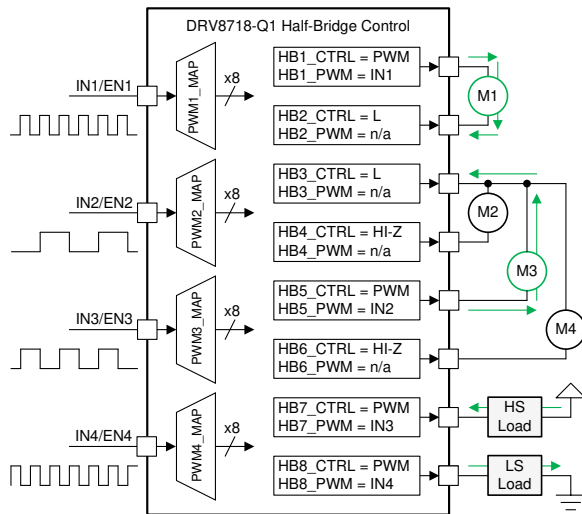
DRV8718-Q1 Half-Bridge Control

IN1/EN1

PWM1_MAP

x8

HB1_CTRL = PWM
HB1_PWM = IN1

M1

HB2_CTRL = L
HB2_PWM = n/a

IN2/EN2

PWM2_MAP

x8

HB3_CTRL = L
HB3_PWM = n/a

M2

HB4_CTRL = HI-Z
HB4_PWM = n/a

M3

IN3/EN3

PWM3_MAP

x8

HB5_CTRL = PWM
HB5_PWM = IN2

M4

HB6_CTRL = HI-Z
HB6_PWM = n/a

IN4/EN4

PWM4_MAP

x8

HB7_CTRL = PWM
HB7_PWM = IN3

HS Load

HB8_CTRL = PWM
HB8_PWM = IN4

LS Load